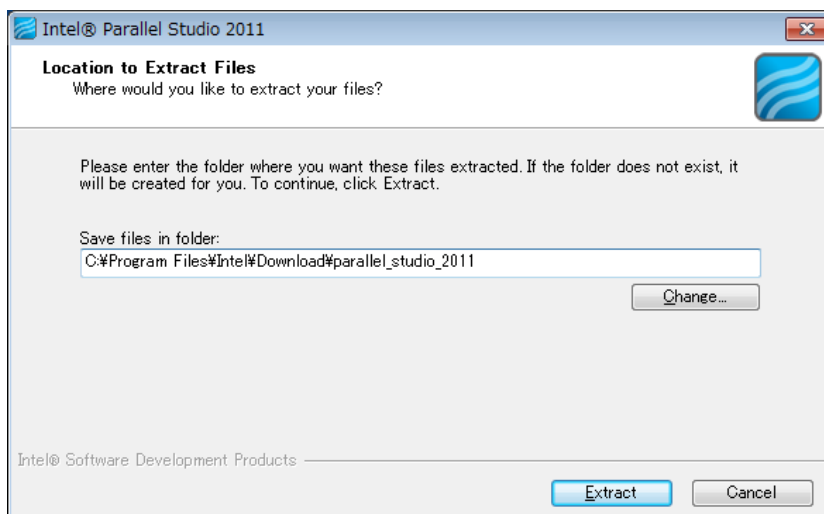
Intel® Parallel Studio 2011

Location to Extract Files
Where would you like to extract your files?

Please enter the folder where you want these files extracted. If the folder does not exist, it will be created for you. To continue, click Extract.

Save files in folder:
C:¥Program Files¥Intel¥Download¥parallel_studio_2011

Change...

Intel® Software Development Products

Extract

Cancel